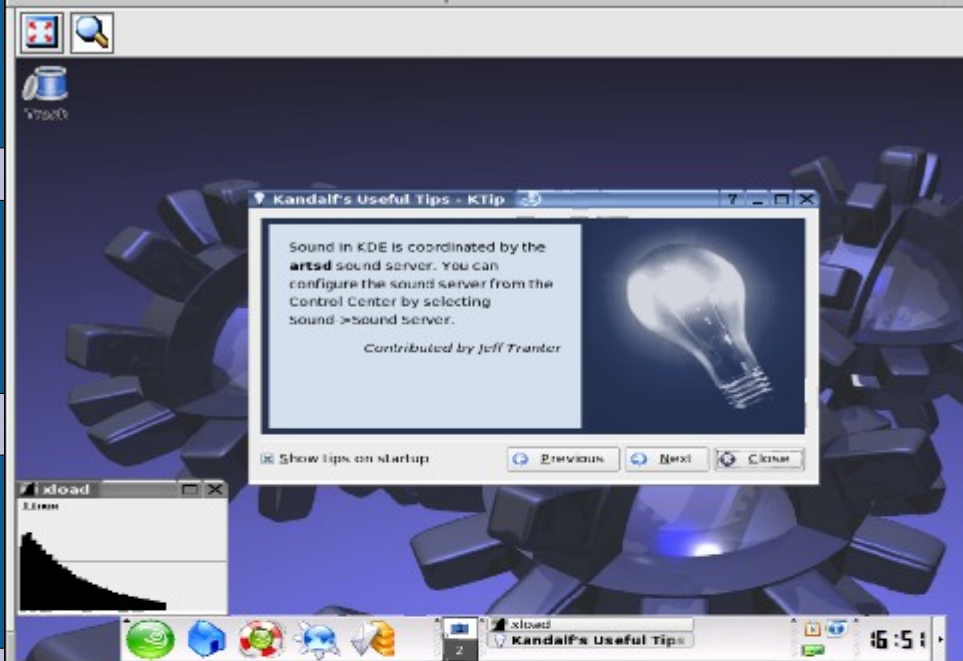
Trash

Kandalf's Useful Tips - KTip

Sound in KDE is coordinated by the **artsd** sound server. You can configure the sound server from the Control Center by selecting Sound >Sound Server.

*Contributed by Jeff Tranter*

Show tips on startup

Previous

Next

Close

xload

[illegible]

2

xload

Kandalf's Useful Tips

6:51